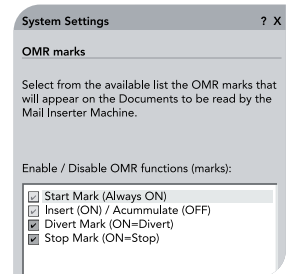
System Settings ? X

OMR marks

Select from the available list the OMR marks that will appear on the Documents to be read by the Mail Inserter Machine.

Enable / Disable OMR functions (marks):

Start Mark (Always ON)
Insert (ON) / Acummulate (OFF)
Divert Mark (ON=Divert)
Stop Mark (ON=Stop)